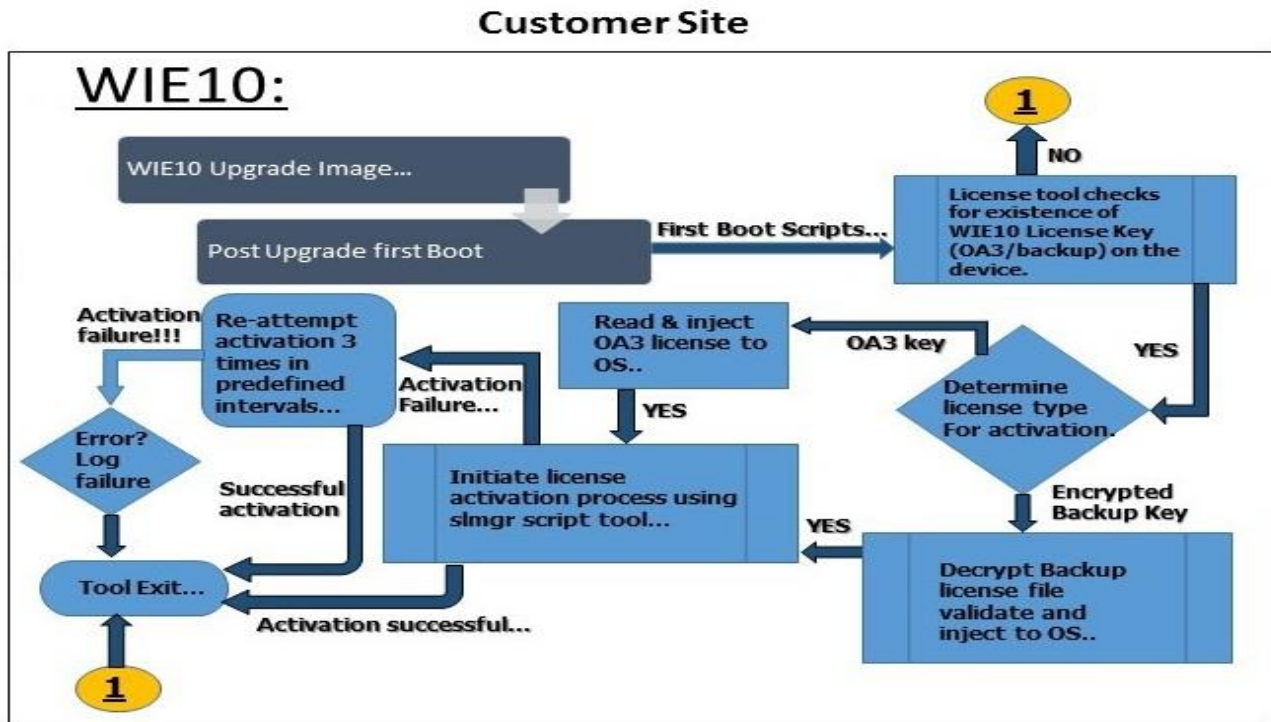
Customer Site

WIE10:

WIE10 Upgrade Image...

Post Upgrade first Boot

First Boot Scripts...

1

NO

License tool checks for existence of WIE10 License Key (OA3/backup) on the device.

YES

Activation failure!!!

Re-attempt activation 3 times in predefined intervals...

Activation Failure...

Read & inject OA3 license to OS..

OA3 key

YES

Determine license type For activation.

Error? Log failure

Successful activation

Initiate license activation process using slmgr script tool...

Encrypted Backup Key

YES

Decrypt Backup license file validate and inject to OS..

Tool Exit...

Activation successful...

1